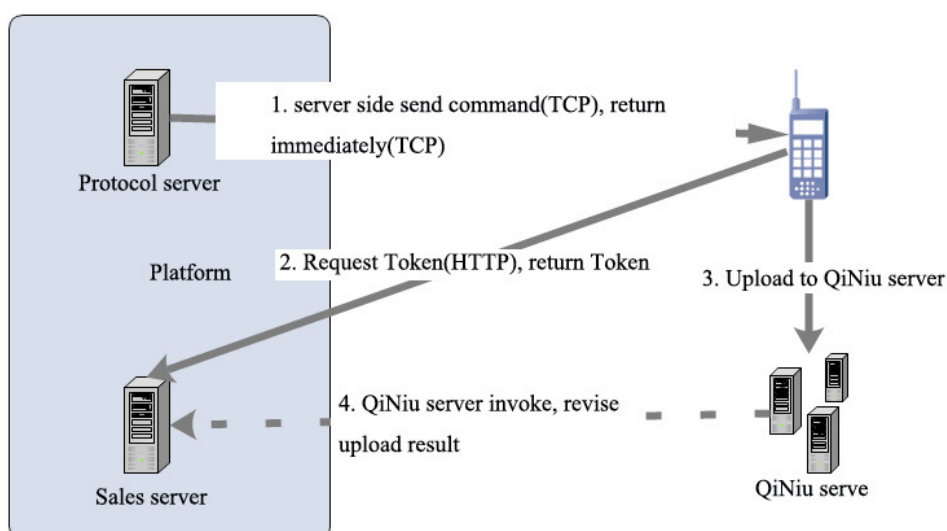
Protocol server

1. server side send command(TCP), return immediately(TCP)

Platform

2. Request Token(HTTP), return Token

3. Upload to QiNiu server

4. QiNiu server invoke, revise upload result

Sales server

QiNiu serve